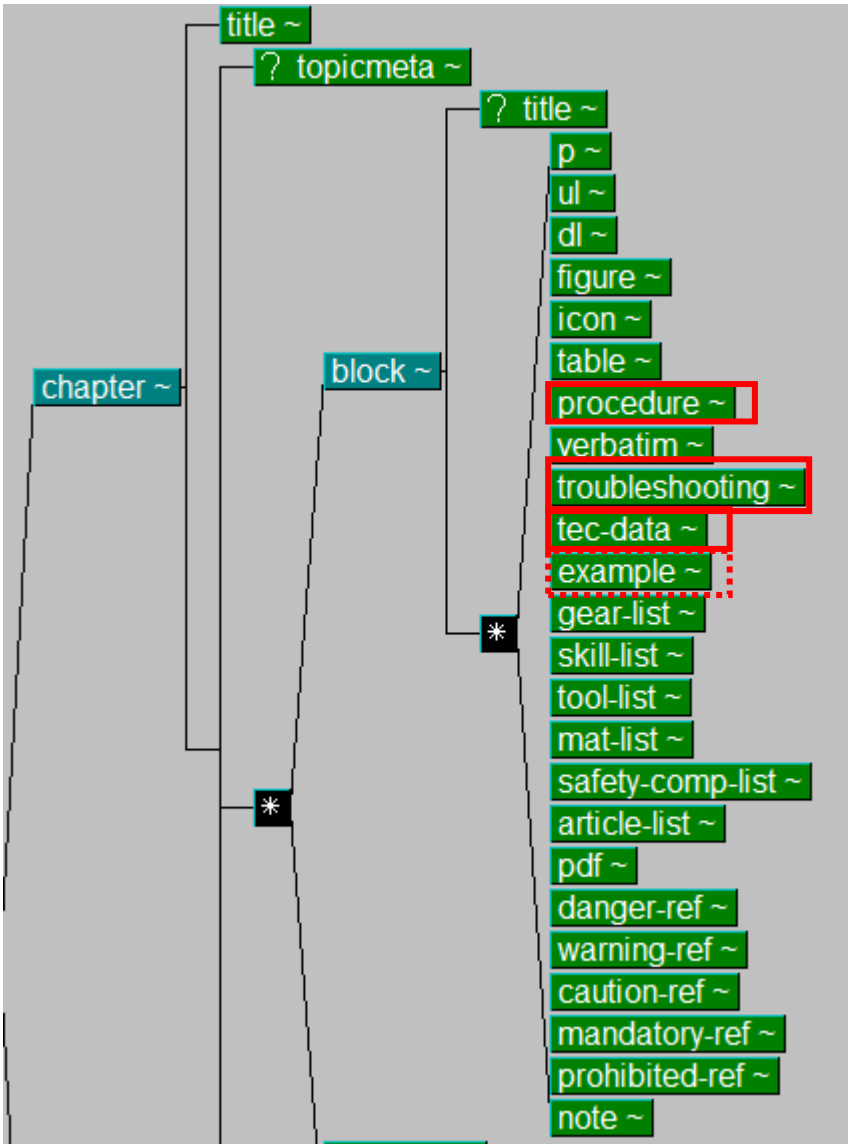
title ~
? topicmeta ~
? title ~
p ~
ul ~
dl ~
figure ~
icon ~
table ~
chapter ~
block ~
procedure ~
verbatim ~
troubleshooting ~
tec-data ~
example ~
*
gear-list ~
skill-list ~
tool-list ~
mat-list ~
safety-comp-list ~
*
article-list ~
pdf ~
danger-ref ~
warning-ref ~
caution-ref ~
mandatory-ref ~
prohibited-ref ~
note ~